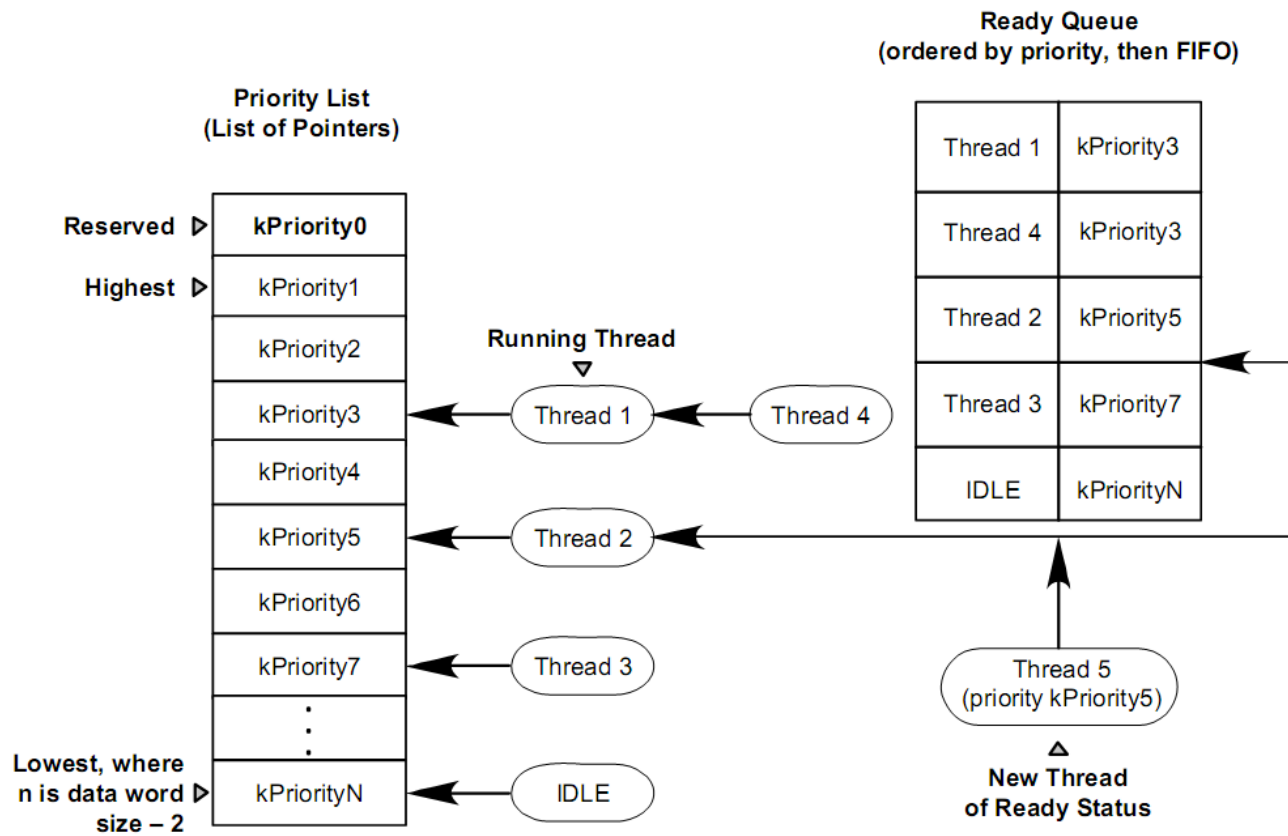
Ready Queue
(ordered by priority, then FIFO)

Priority List
(List of Pointers)

| Thread 1 | kPriority3 |
|---|---|
| Thread 4 | kPriority3 |
| Thread 2 | kPriority5 |
| Thread 3 | kPriority7 |
| IDLE | kPriorityN |

Reserved kPriority0
Highest kPriority1
kPriority2
kPriority3
kPriority4
kPriority5
kPriority6
kPriority7
.
.
.
Lowest, where n is data word size – 2 kPriorityN

Running Thread
Thread 1
Thread 4
Thread 2
Thread 3
IDLE

Thread 5
(priority kPriority5)

New Thread
of Ready Status